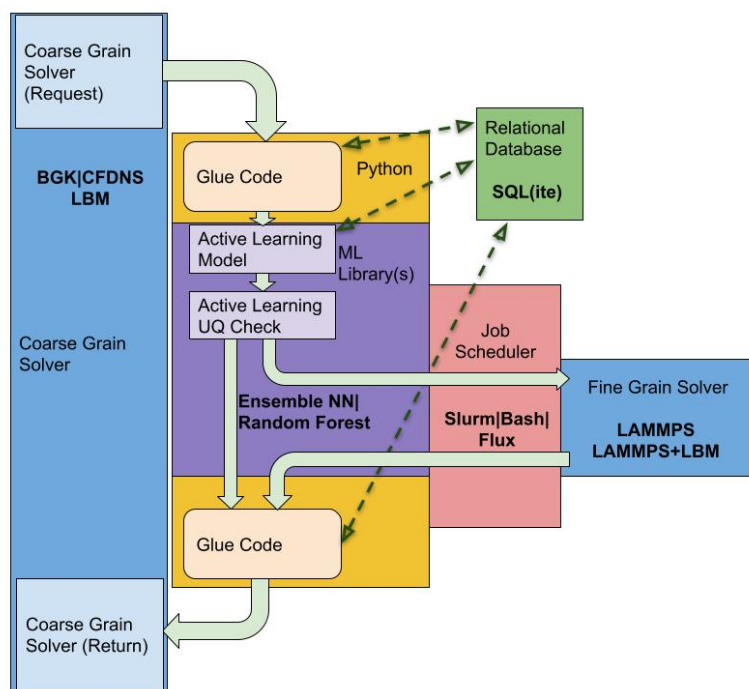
Coarse Grain Solver (Request)

BGK|CFDNS LBM

Coarse Grain Solver

Glue Code

Python

Relational Database

SQL(ite)

Active Learning Model

ML Library(s)

Active Learning UQ Check

Job Scheduler

Fine Grain Solver

LAMMPS LAMMPS+LBM

Ensemble NN| Random Forest

Slurm|Bash| Flux

Glue Code

Coarse Grain Solver (Return)